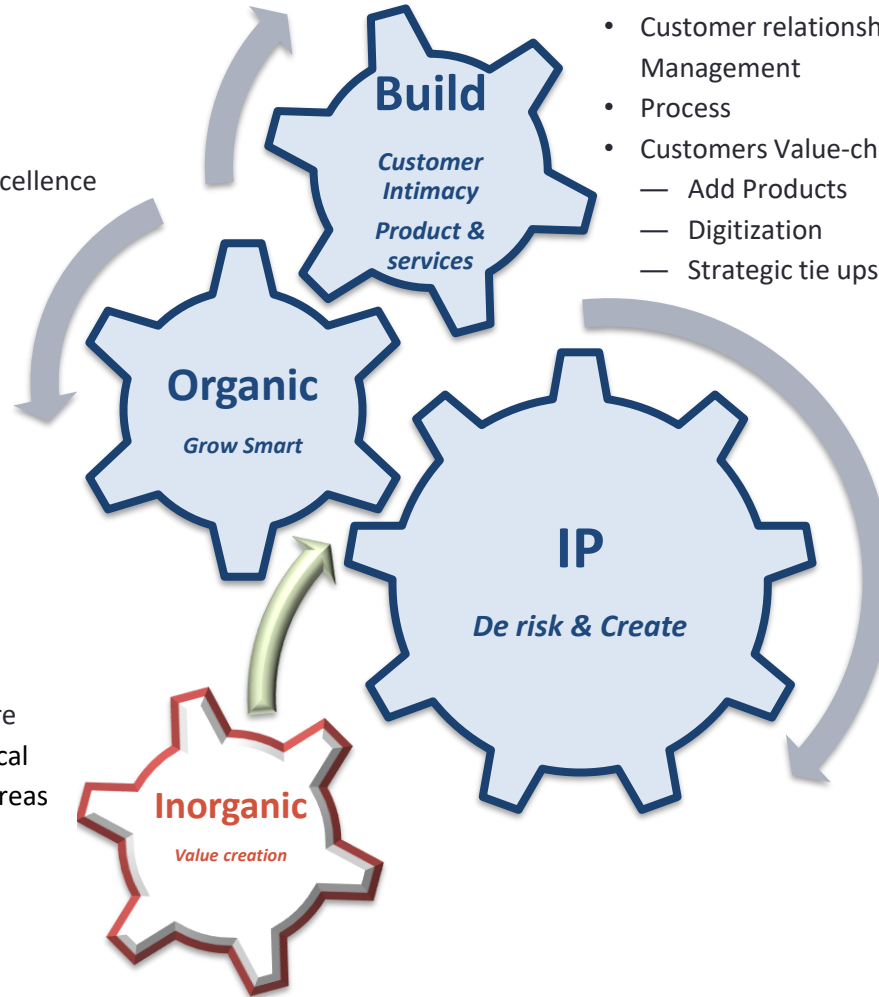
cellence

Build

Customer Intimacy

Product & services

• Customer relationsh
Management
• Process
• Customers Value-ch
— Add Products
— Digitization
— Strategic tie ups

Organic

Grow Smart

IP

De risk & Create

re
cal
reas

Inorganic

Value creation